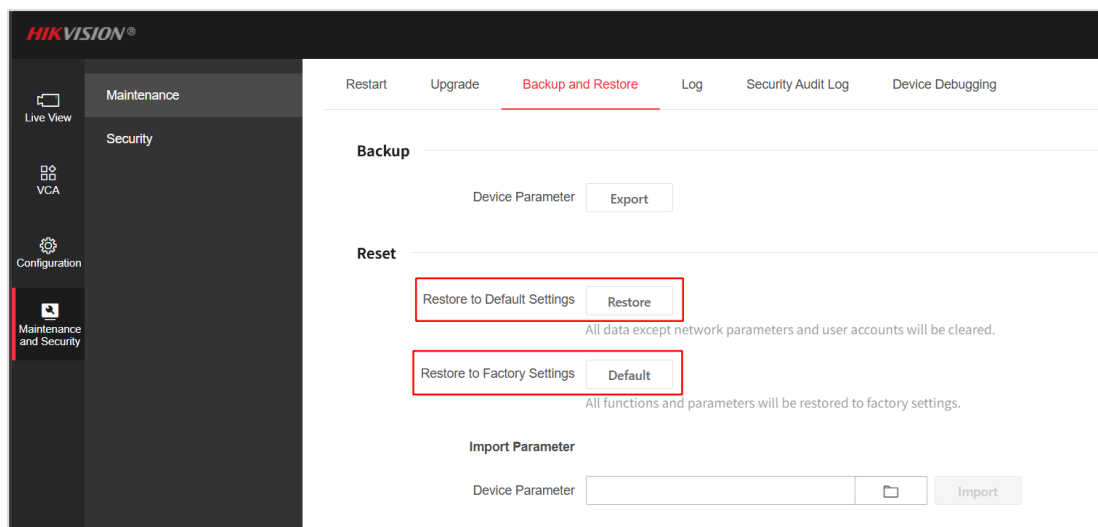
HIKVISION®

Live View

VCA

Configuration

Maintenance and Security

Maintenance

Security

Restart Upgrade Backup and Restore Log Security Audit Log Device Debugging

Backup

Device Parameter Export

Reset

Restore to Default Settings Restore

All data except network parameters and user accounts will be cleared.

Restore to Factory Settings Default

All functions and parameters will be restored to factory settings.

Import Parameter

Device Parameter Import